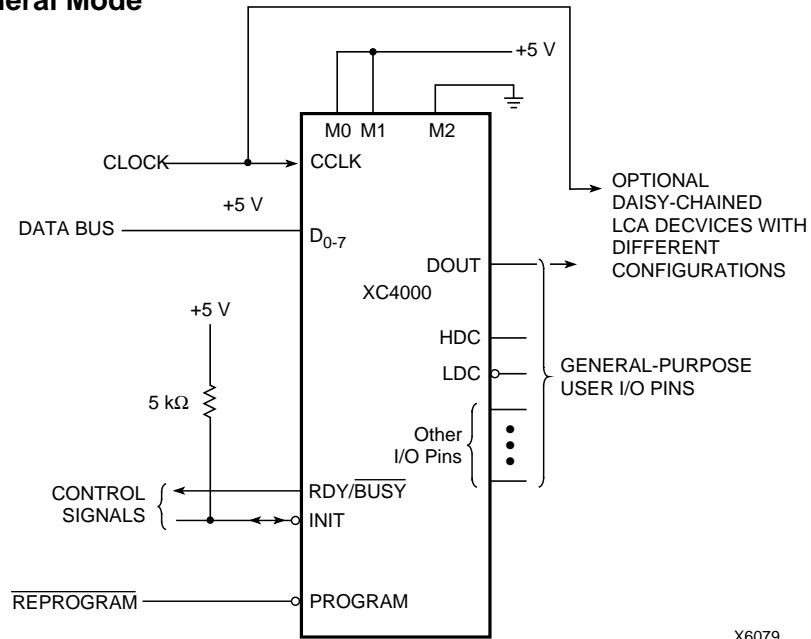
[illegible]eral Mode

+5 V

M0 M1 M2

CLOCK

CCLK

OPTIONAL DAISY-CHAINED LCA DECVICES WITH DIFFERENT CONFIGURATIONS

+5 V

DATA BUS

$D_{0-7}$

DOUT

XC4000

+5 V

HDC

LDC

GENERAL-PURPOSE USER I/O PINS

5 kΩ

Other I/O Pins

CONTROL SIGNALS

RDY/$\overline{BUSY}$

INIT

$\overline{REPROGRAM}$

PROGRAM

X6079